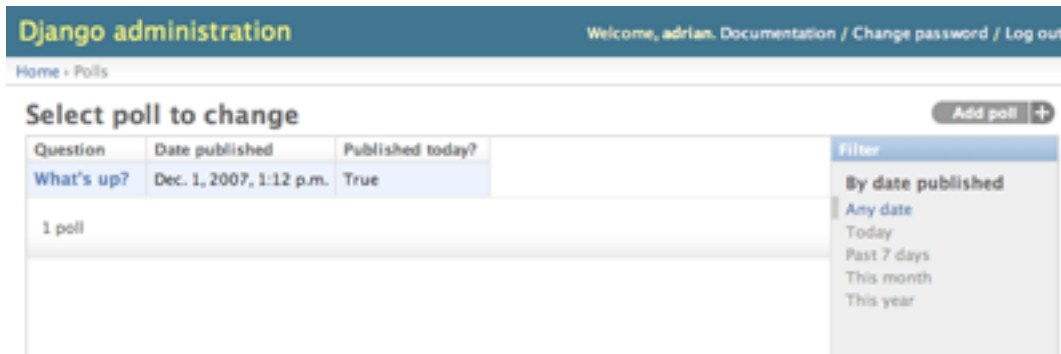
Django administration

Welcome, adrian. Documentation / Change password / Log out

Home › Polls

Select poll to change

Add poll

| Question | Date published | Published today? |
|---|---|---|
| What's up? | Dec. 1, 2007, 1:12 p.m. | True |

1 poll

Filter

By date published

Any date
Today
Past 7 days
This month
This year